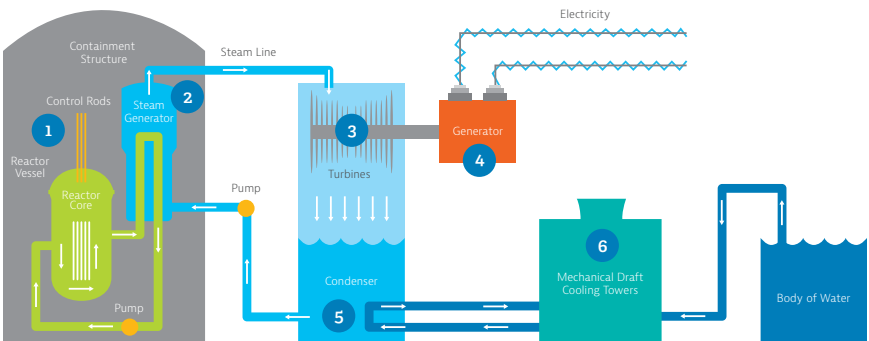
Electricity

Containment Structure

Steam Line

Control Rods

Steam Generator

2

1

3

Generator

4

Reactor Vessel

Reactor Core

Turbines

Pump

6

Condenser

Mechanical Draft Cooling Towers

Body of Water

Pump

5